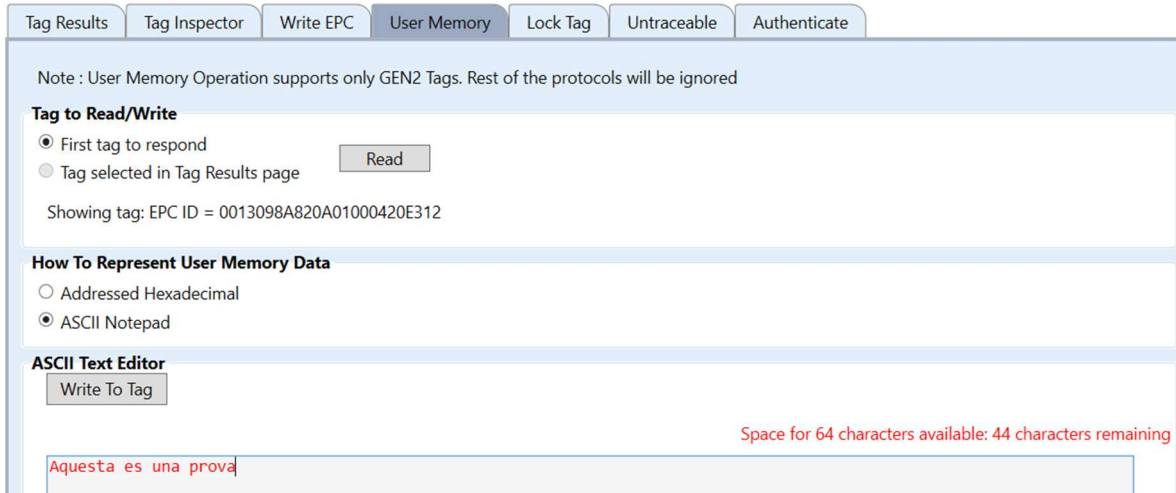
Tag Results Tag Inspector Write EPC User Memory Lock Tag Untraceable Authenticate

Note : User Memory Operation supports only GEN2 Tags. Rest of the protocols will be ignored

Tag to Read/Write

First tag to respond

Tag selected in Tag Results page

Read

Showing tag: EPC ID = 0013098A820A01000420E312

How To Represent User Memory Data

Addressed Hexadecimal

ASCII Notepad

ASCII Text Editor

Write To Tag

Space for 64 characters available: 44 characters remaining

Aquesta es una prova